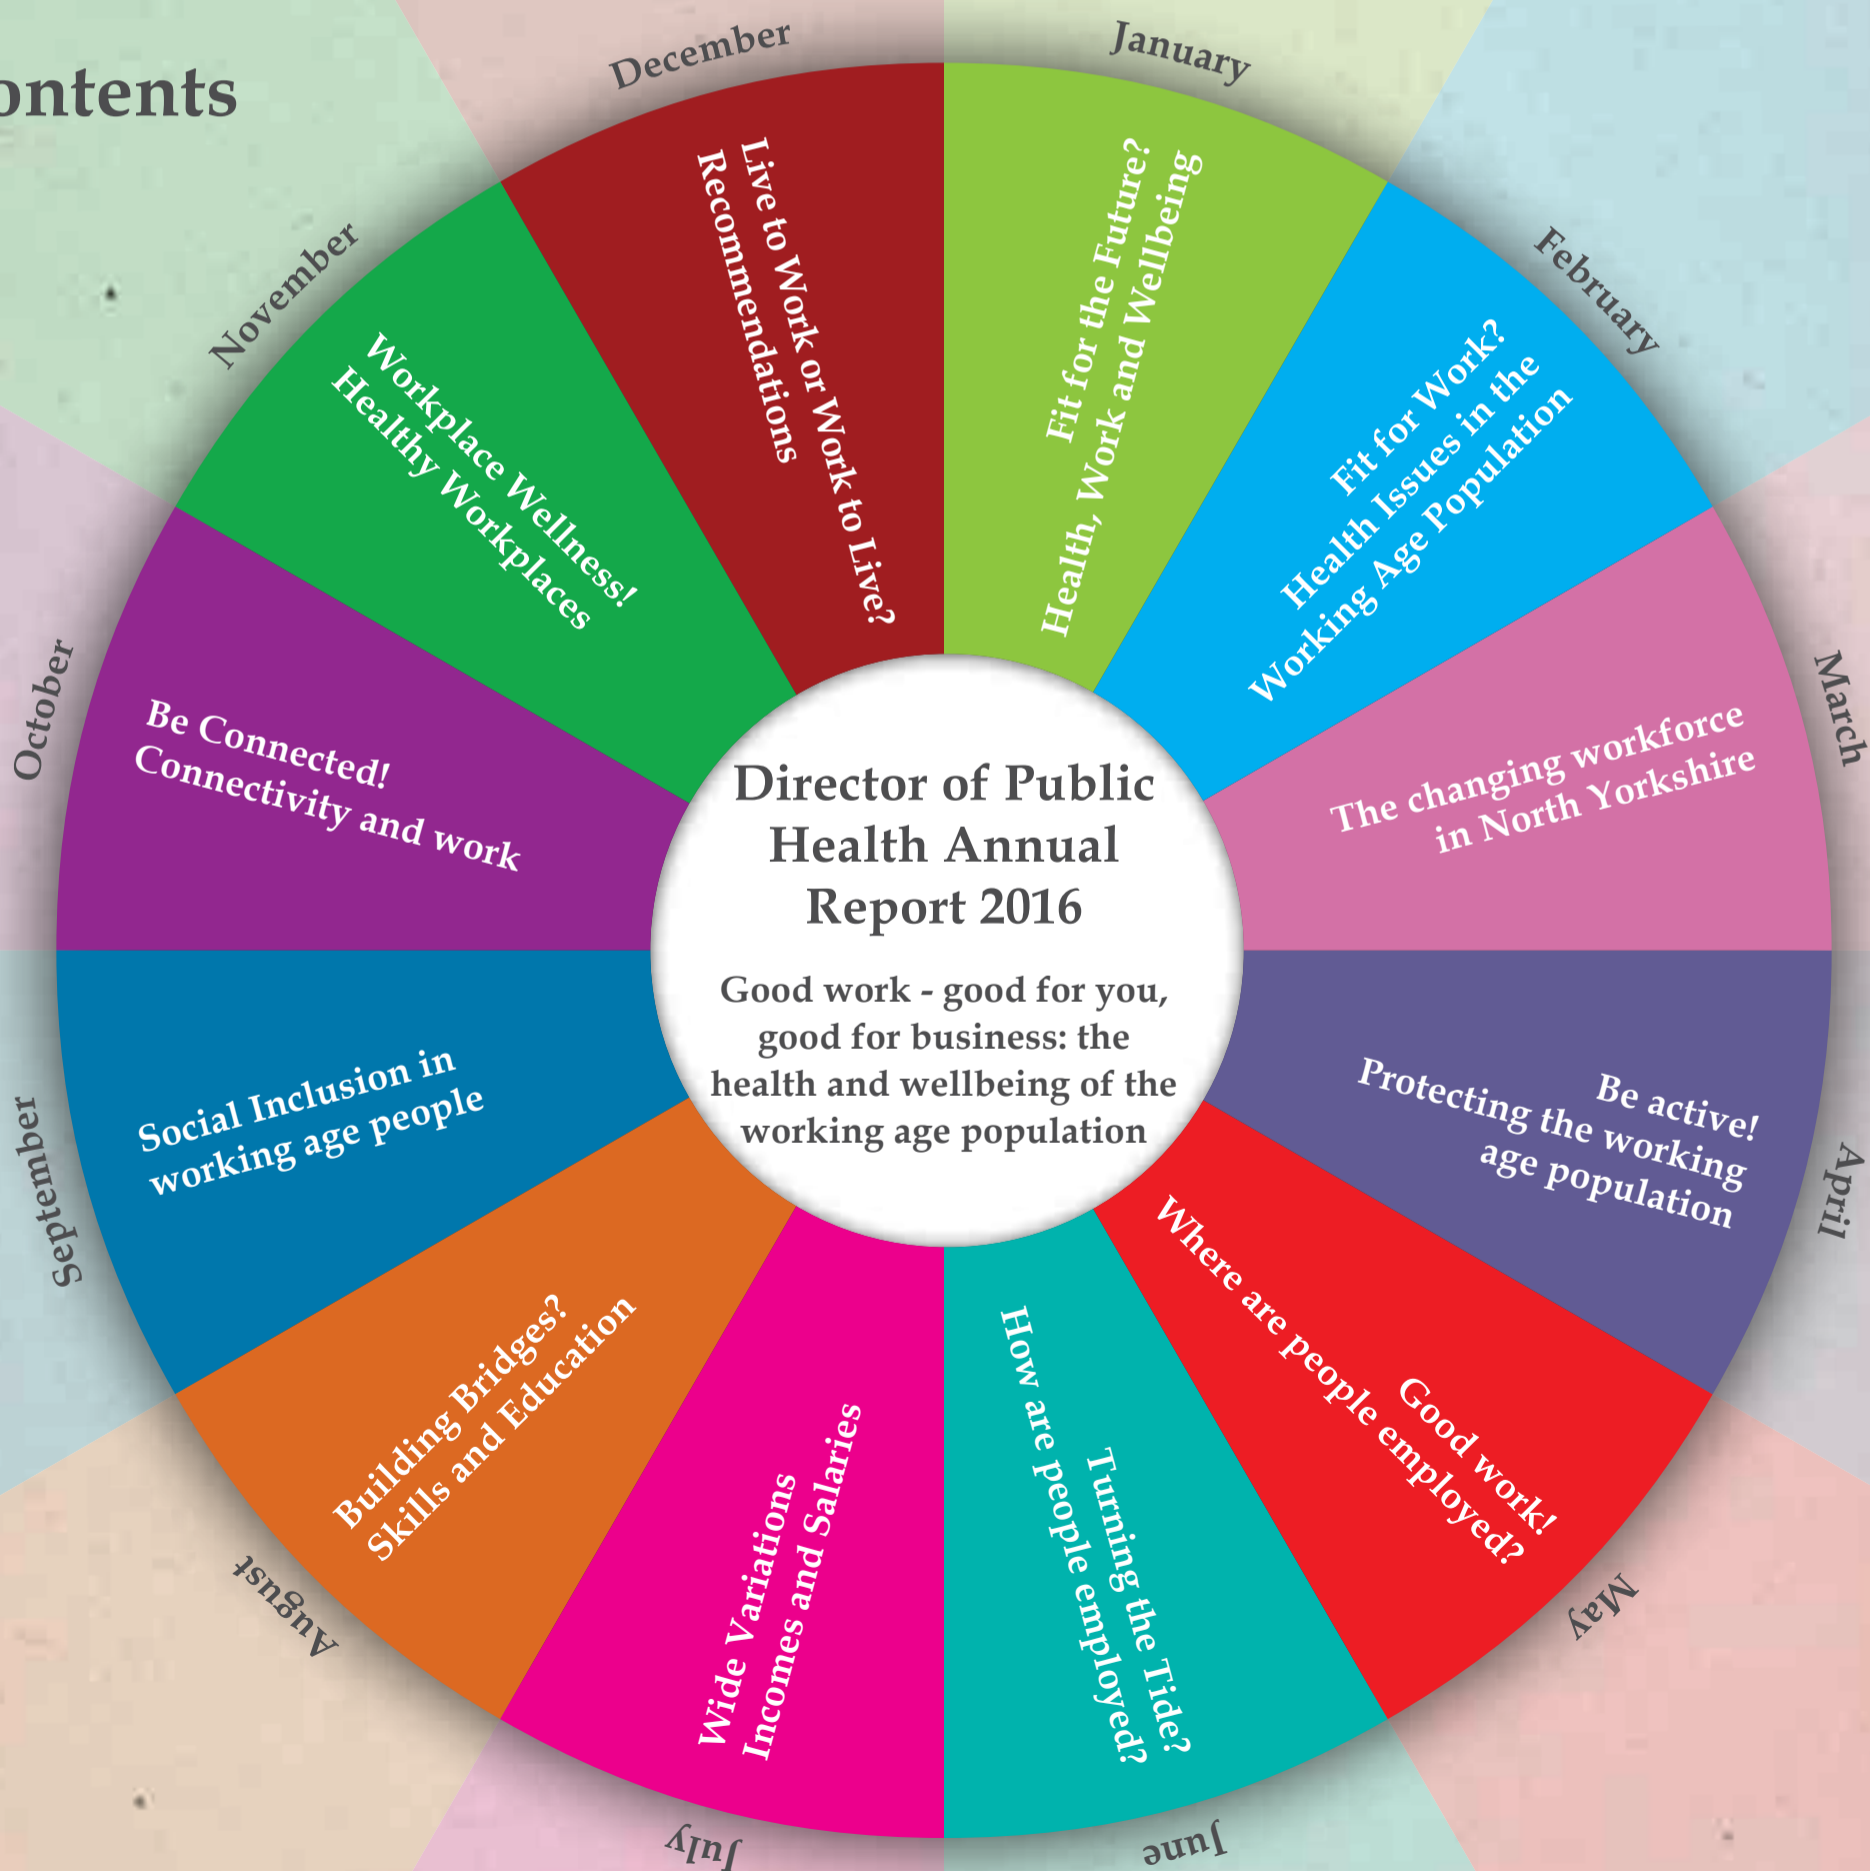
ontents

Director of Public Health Annual Report 2016

Good work - good for you, good for business: the health and wellbeing of the working age population

January
Fit for the Future?
Health, Work and Wellbeing

February
Fit for Work?
Health Issues in the Working Age Population

March
The changing workforce in North Yorkshire

April
Be active!
Protecting the working age population

May
Good work!
Where are people employed?

June
Turning the Tide?
How are people employed?

July
Wide Variations
Incomes and Salaries

August
Building Bridges?
Skills and Education

September
Social Inclusion in working age people

October
Be Connected!
Connectivity and work

November
Workplace Wellness!
Healthy Workplaces

December
Live to Work or Work to Live?
Recommendations